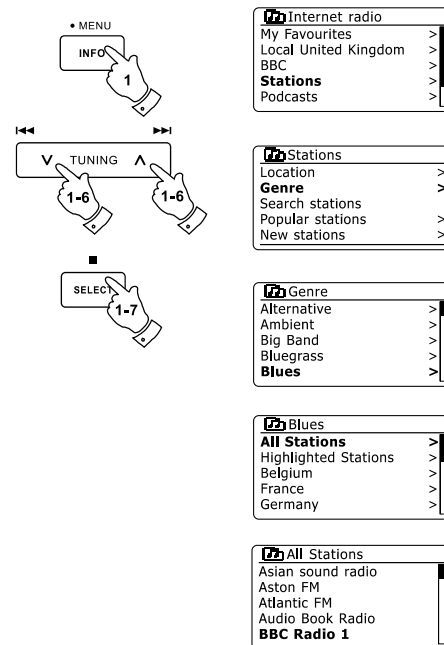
• MENU
INFO
1

TUNING
1-6
1-6

SELECT
1-7

Internet radio
My Favourites >
Local United Kingdom >
BBC >
**Stations** >
Podcasts >

Stations
Location >
**Genre** >
Search stations
Popular stations >
New stations >

Genre
Alternative >
Ambient >
Big Band >
Bluegrass >
**Blues** >

Blues
**All Stations** >
Highlighted Stations >
Belgium >
France >
Germany >

All Stations
Asian sound radio
Aston FM
Atlantic FM
Audio Book Radio
**BBC Radio 1**